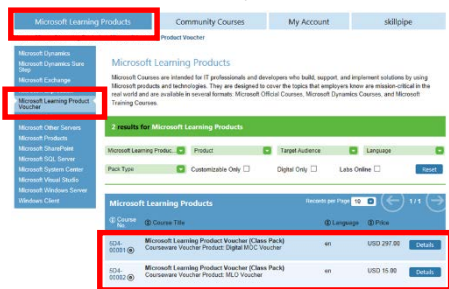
Microsoft Learning Products
Community Courses
My Account
skillpipe

Product Voucher

Microsoft Dynamics
Microsoft Dynamics Sure Step
Microsoft Exchange
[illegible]
Microsoft Learning Product Voucher
Microsoft Other Servers
Microsoft Products
Microsoft SharePoint
Microsoft SQL Server
Microsoft System Center
Microsoft Visual Studio
Microsoft Windows Server
Windows Client

Microsoft Learning Products

Microsoft Courses are intended for IT professionals and developers who build, support, and implement solutions by using Microsoft products and technologies. They are designed to cover the topics that employers know are mission-critical in the real world and are available in several formats: Microsoft Official Courses, Microsoft Dynamics Courses, and Microsoft Training Courses.

2 results for Microsoft Learning Products

Microsoft Learning Produc...
Product
Target Audience
Language
Pack Type
Customizable Only
Digital Only
Labs Online
Reset

Microsoft Learning Products
Records per Page 10
1 / 1

| Course No. | Course Title | Language | Price | |
|---|---|---|---|---|
| 5D4-00081 | Microsoft Learning Product Voucher (Class Pack) Courseware Voucher Product: Digital MOC Voucher | en | USD 297.00 | Details |
| 5D4-00082 | Microsoft Learning Product Voucher (Class Pack) Courseware Voucher Product: MLO Voucher | en | USD 15.90 | Details |